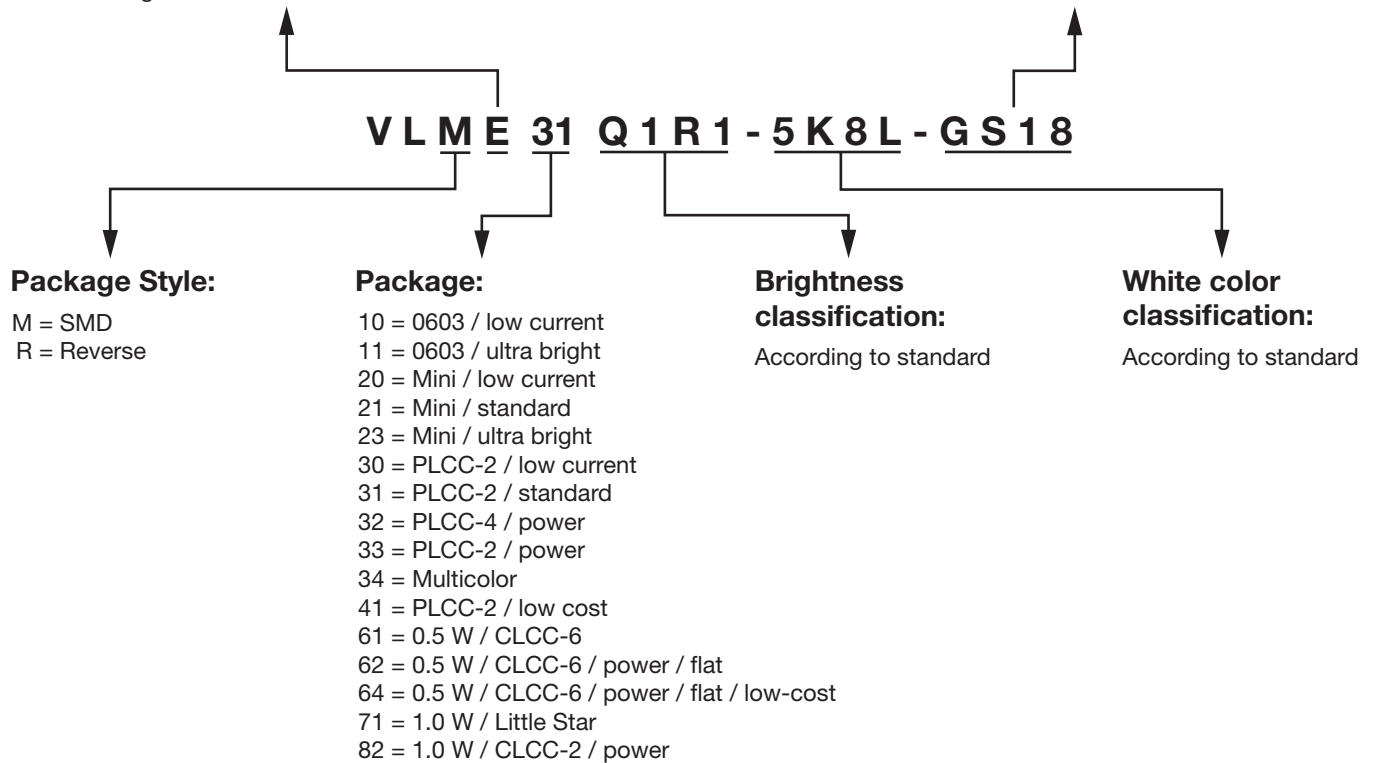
V L M E 31 Q 1 R 1 - 5 K 8 L - G S 1 8

Package Style:

M = SMD
R = Reverse

Package:

10 = 0603 / low current
11 = 0603 / ultra bright
20 = Mini / low current
21 = Mini / standard
23 = Mini / ultra bright
30 = PLCC-2 / low current
31 = PLCC-2 / standard
32 = PLCC-4 / power
33 = PLCC-2 / power
34 = Multicolor
41 = PLCC-2 / low cost
61 = 0.5 W / CLCC-6
62 = 0.5 W / CLCC-6 / power / flat
64 = 0.5 W / CLCC-6 / power / flat / low-cost
71 = 1.0 W / Little Star
82 = 1.0 W / CLCC-2 / power

Brightness classification:

According to standard

White color classification:

According to standard